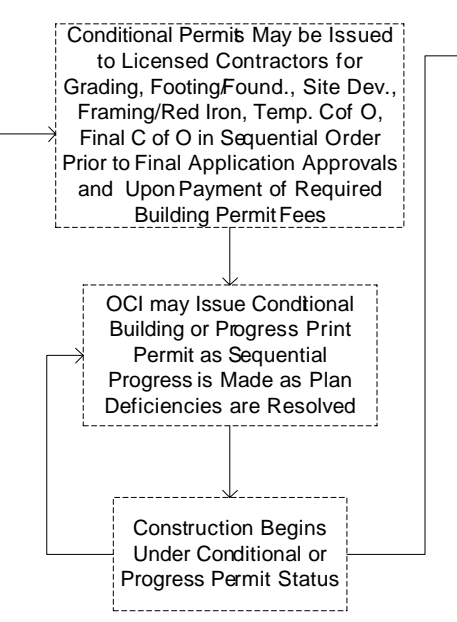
Conditional Permits May be Issued to Licensed Contractors for Grading, Footing/Found., Site Dev., Framing/Red Iron, Temp. C of O, Final C of O in Sequential Order Prior to Final Application Approvals and Upon Payment of Required Building Permit Fees

OCI may Issue Conditional Building or Progress Print Permit as Sequential Progress is Made as Plan Deficiencies are Resolved

Construction Begins Under Conditional or Progress Permit Status